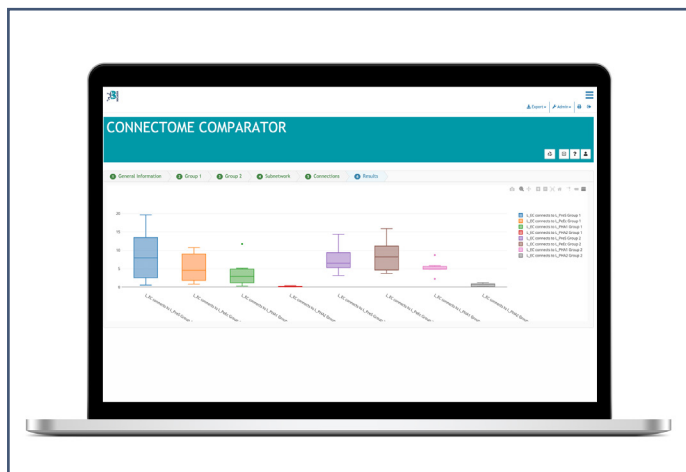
CONNECTOME COMPARATOR

Export ▾ Admin ▾

1 General Information 2 Group 1 3 Group 2 4 Subnetwork 5 Connections 6 Results

20
15
10
5
0

L_EC connects to L_PreS Group 1
L_EC connects to L_PaS Group 1
L_EC connects to L_PHA1 Group 1
L_EC connects to L_PHA2 Group 1
L_EC connects to L_PreS Group 2
L_EC connects to L_PaS Group 2
L_EC connects to L_PHA1 Group 2
L_EC connects to L_PHA2 Group 2

L_EC connects to L_PreS Group 1
L_EC connects to L_PaS Group 1
L_EC connects to L_PHA1 Group 1
L_EC connects to L_PHA2 Group 1
L_EC connects to L_PreS Group 2
L_EC connects to L_PaS Group 2
L_EC connects to L_PHA1 Group 2
L_EC connects to L_PHA2 Group 2